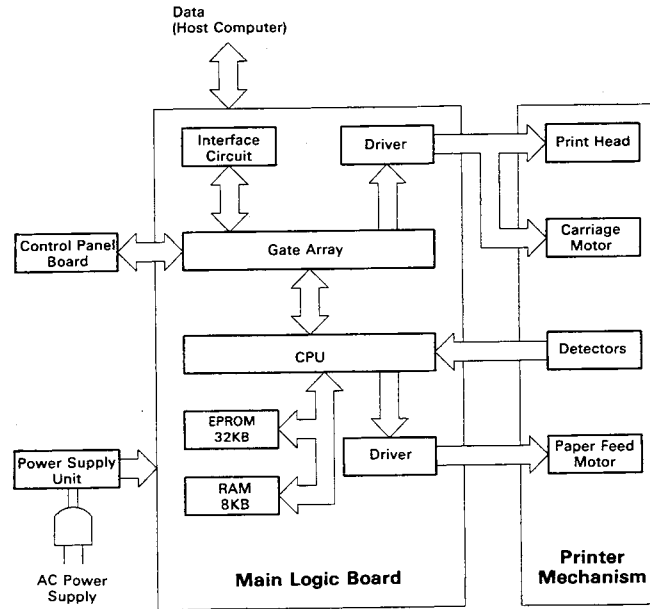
Data
(Host Computer)

Interface Circuit

Driver

Print Head

Carriage Motor

Control Panel Board

Gate Array

CPU

Detectors

EPROM 32KB

Driver

Paper Feed Motor

Power Supply Unit

RAM 8KB

AC Power Supply

Main Logic Board

Printer Mechanism